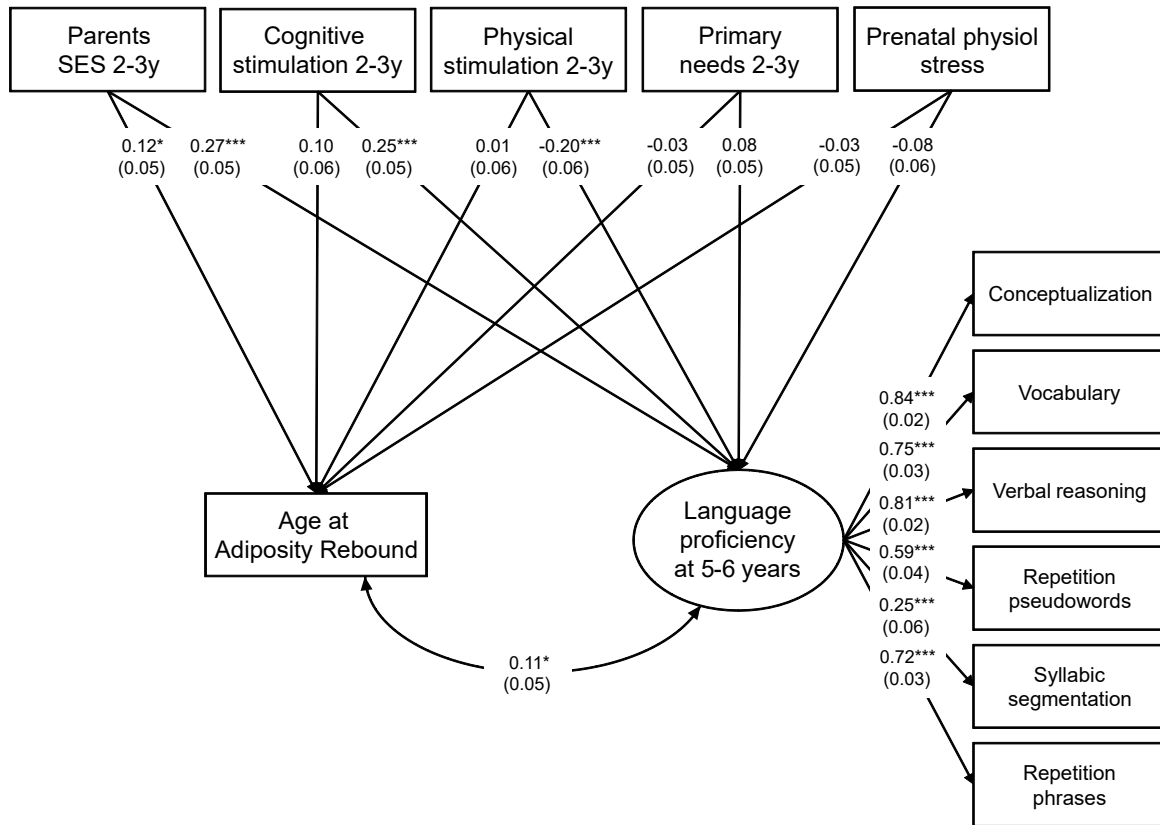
Parents SES 2-3y

Cognitive stimulation 2-3y

Physical stimulation 2-3y

Primary needs 2-3y

Prenatal physiol stress

0.12* (0.05)

0.27*** (0.05)

0.10 (0.06)

0.25*** (0.05)

0.01 (0.06)

-0.20*** (0.06)

-0.03 (0.05)

0.08 (0.05)

-0.03 (0.05)

-0.08 (0.06)

Conceptualization

Vocabulary

Verbal reasoning

Repetition pseudowords

Syllabic segmentation

Repetition phrases

0.84*** (0.02)

0.75*** (0.03)

0.81*** (0.02)

0.59*** (0.04)

0.25*** (0.06)

0.72*** (0.03)

Age at Adiposity Rebound

Language proficiency at 5-6 years

0.11* (0.05)